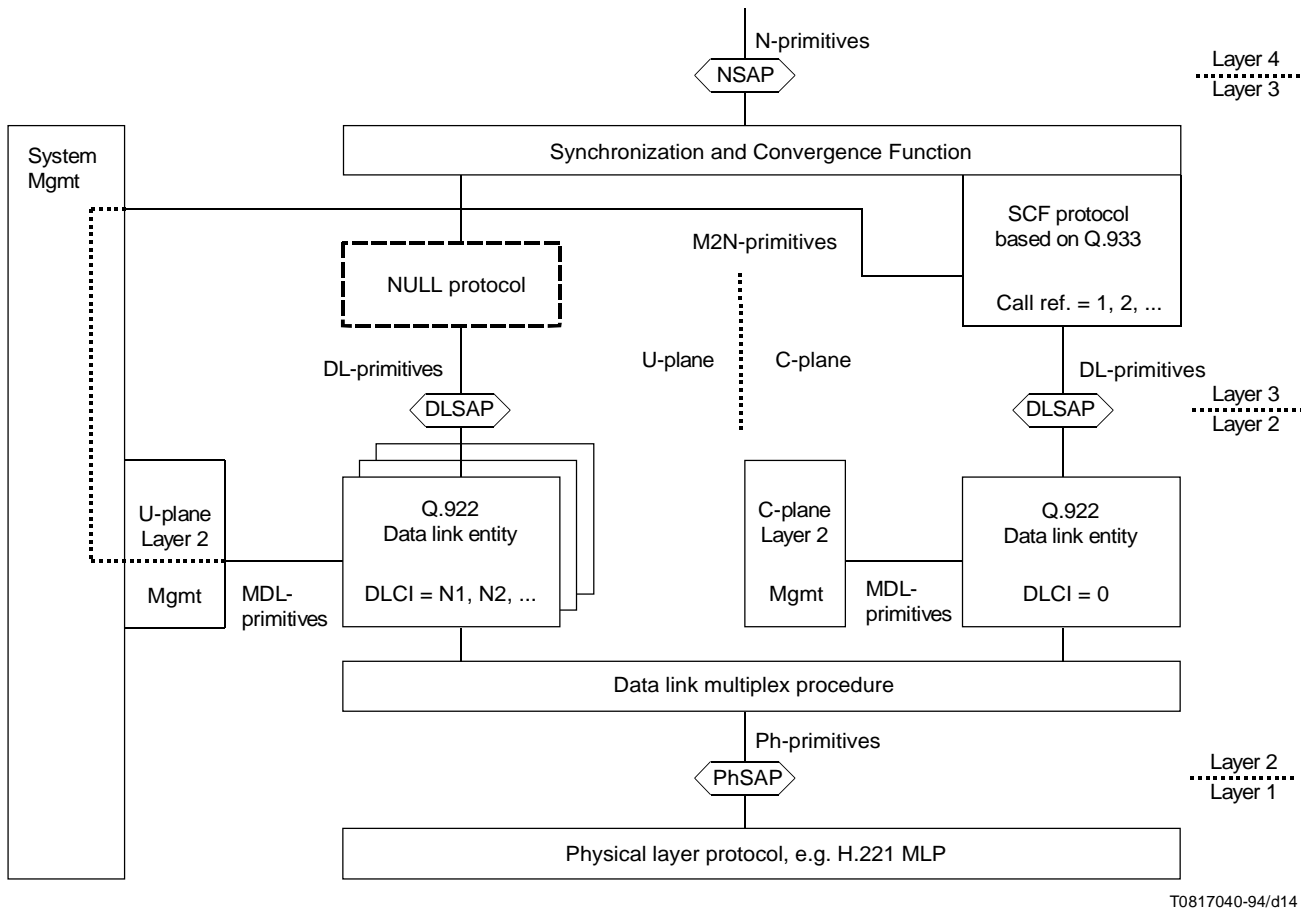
N-primitives

NSAP

Layer 4
Layer 3

System Mgmt

Synchronization and Convergence Function

SCF protocol based on Q.933

Call ref. = 1, 2, ...

M2N-primitives

NULL protocol

DL-primitives

U-plane

C-plane

DL-primitives

DLSAP

DLSAP

Layer 3
Layer 2

U-plane Layer 2

Mgmt

MDL-primitives

Q.922
Data link entity

DLCI = N1, N2, ...

C-plane Layer 2

Mgmt

MDL-primitives

Q.922
Data link entity

DLCI = 0

Data link multiplex procedure

Ph-primitives

PhSAP

Layer 2
Layer 1

Physical layer protocol, e.g. H.221 MLP

T0817040-94/d14